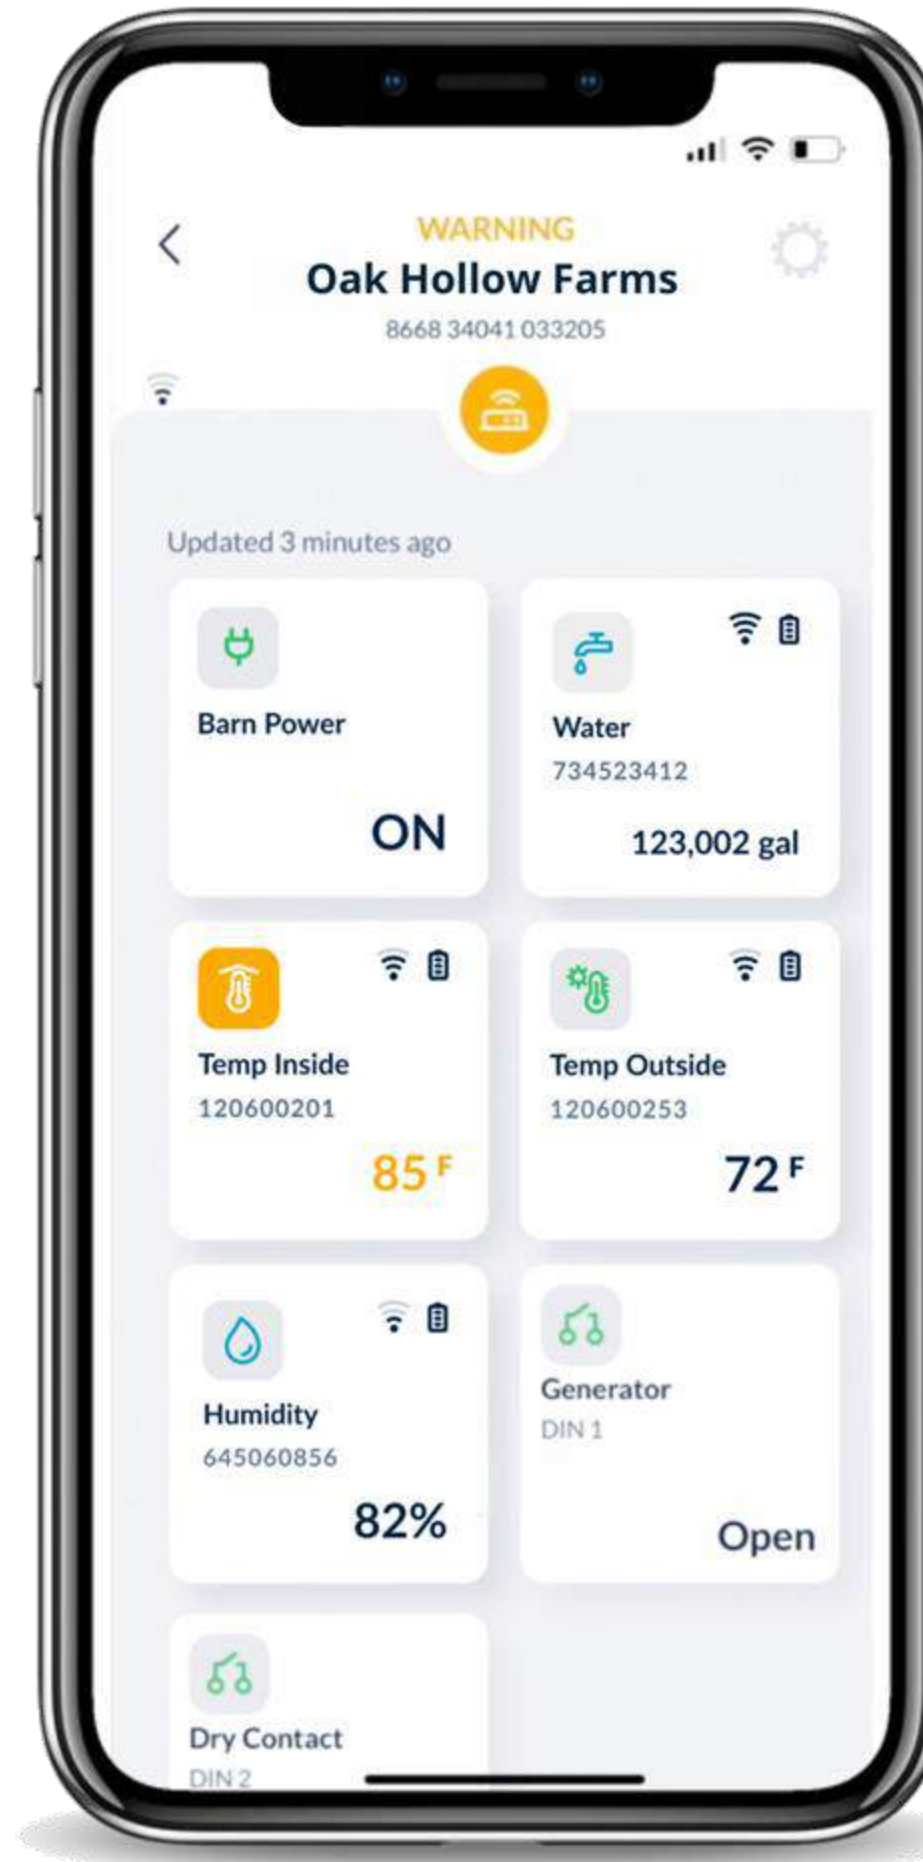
WARNING
Oak Hollow Farms
8668 34041 033205

Updated 3 minutes ago

Barn Power
ON

Water
734523412
123,002 gal

Temp Inside
120600201
85 F

Temp Outside
120600253
72 F

Humidity
645060856
82%

Generator
DIN 1
Open

Dry Contact
DIN 2